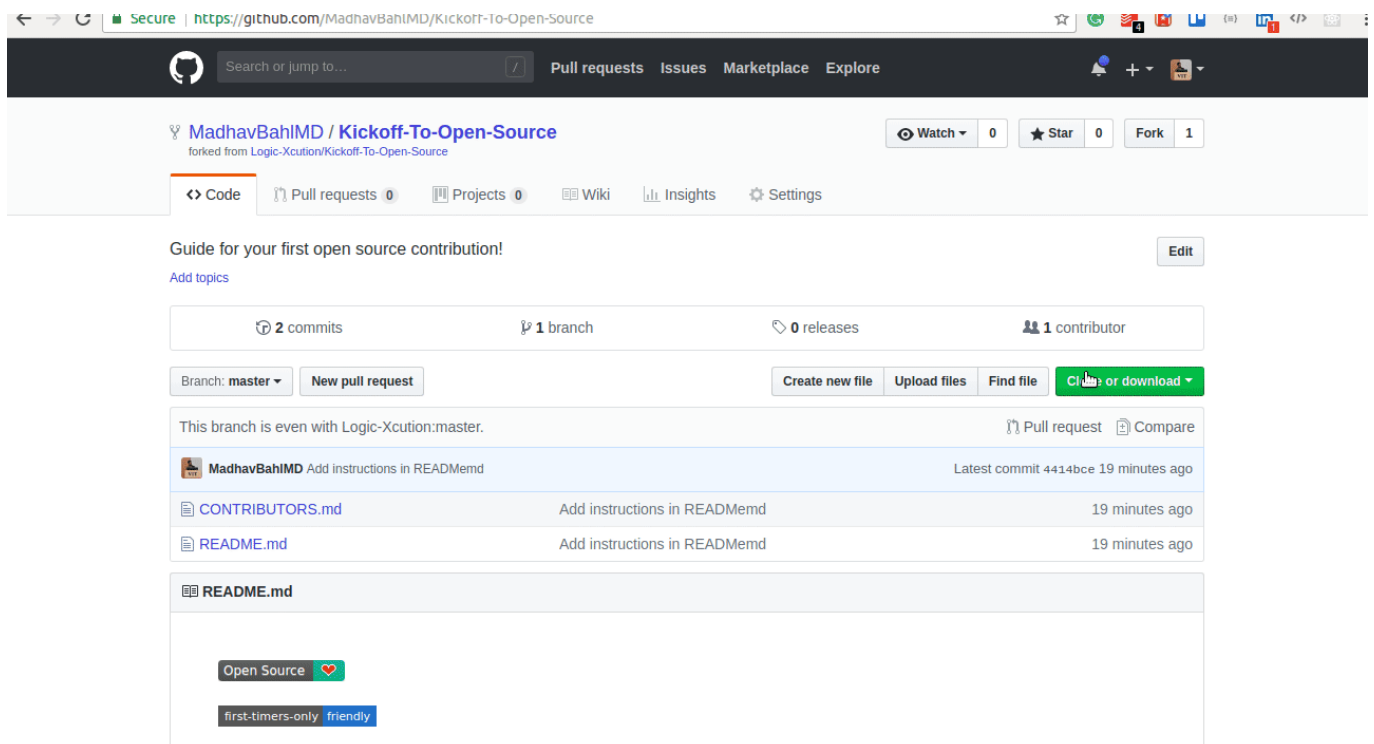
Secure | https://github.com/MadhavBahlMD/Kickoff-To-Open-Source

Search or jump to...
Pull requests Issues Marketplace Explore

MadhavBahlMD / Kickoff-To-Open-Source
forked from Logic-Xcution/Kickoff-To-Open-Source

Watch 0 Star 0 Fork 1

Code Pull requests 0 Projects 0 Wiki Insights Settings

Guide for your first open source contribution!
Add topics

Edit

2 commits 1 branch 0 releases 1 contributor

Branch: master New pull request Create new file Upload files Find file Cl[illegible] or download

This branch is even with Logic-Xcution:master. Pull request Compare

MadhavBahlMD Add instructions in READMemd Latest commit 4414bce 19 minutes ago

| CONTRIBUTORS.md | Add instructions in READMemd | 19 minutes ago |
|---|---|---|
| README.md | Add instructions in READMemd | 19 minutes ago |

README.md

Open Source

first-timers-only friendly